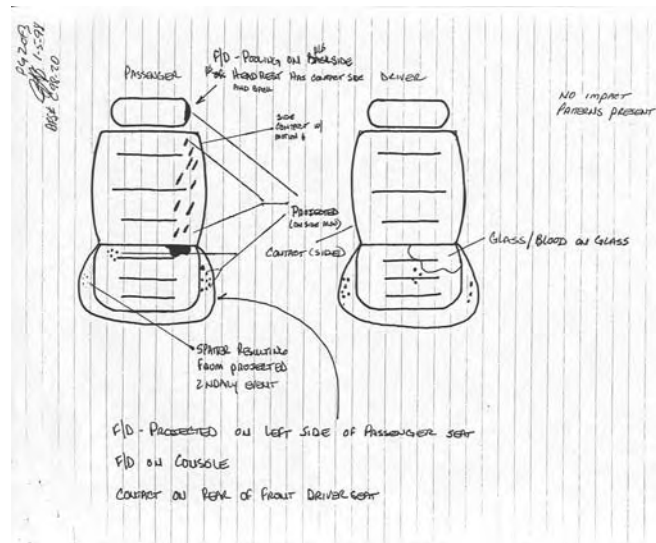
P42 of 3
1-5-94
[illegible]
Dsx CTR 20

PASSENGER

F/D - POOLING ON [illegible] SIDE
F/D HEADREST HAS CONTACT SIDE AND BACK

DRIVER

NO IMPACT PATTERNS PRESENT

SIDE CONTACT W/ MOTION

PROJECTED (ON SIDE ALSO)

CONTACT (SIDES)

GLASS / BLOOD ON GLASS

SPATTER RESULTING FROM PROJECTED 2NDARY EVENT

F/D - PROJECTED ON LEFT SIDE OF PASSENGER SEAT

F/D ON CONSOLE

CONTACT ON REAR OF FRONT DRIVER SEAT